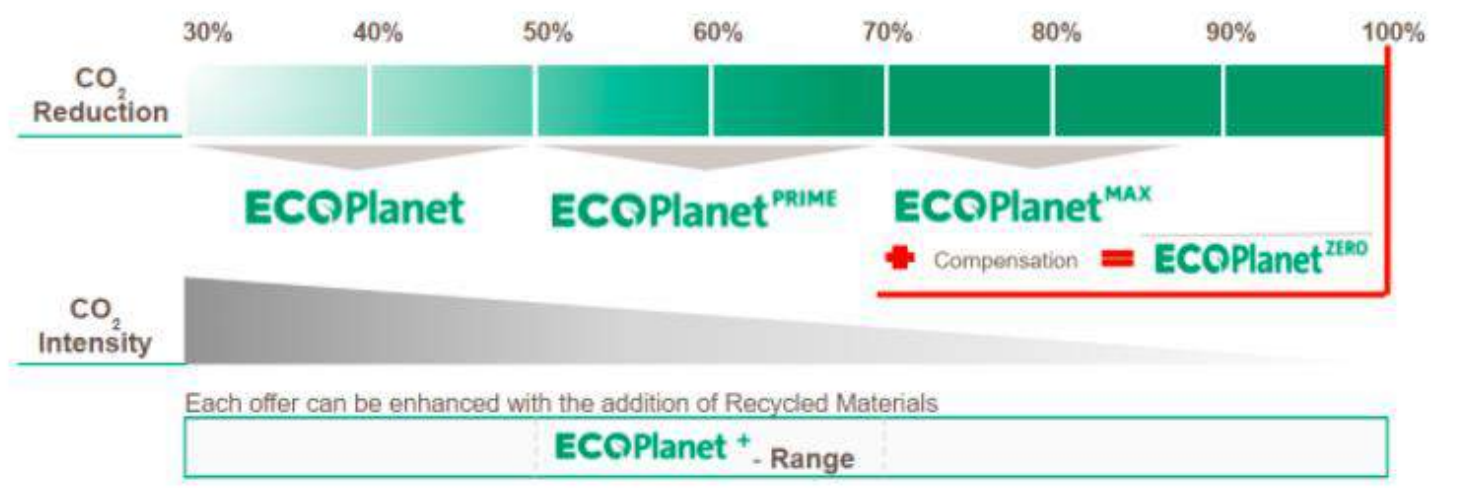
30% 40% 50% 60% 70% 80% 90% 100%

$CO_2$ Reduction

ECOPlanet

ECOPlanet$^{PRIME}$

ECOPlanet$^{MAX}$

+ Compensation = ECOPlanet$^{ZERO}$

$CO_2$ Intensity

Each offer can be enhanced with the addition of Recycled Materials

ECOPlanet $^{+}$ - Range